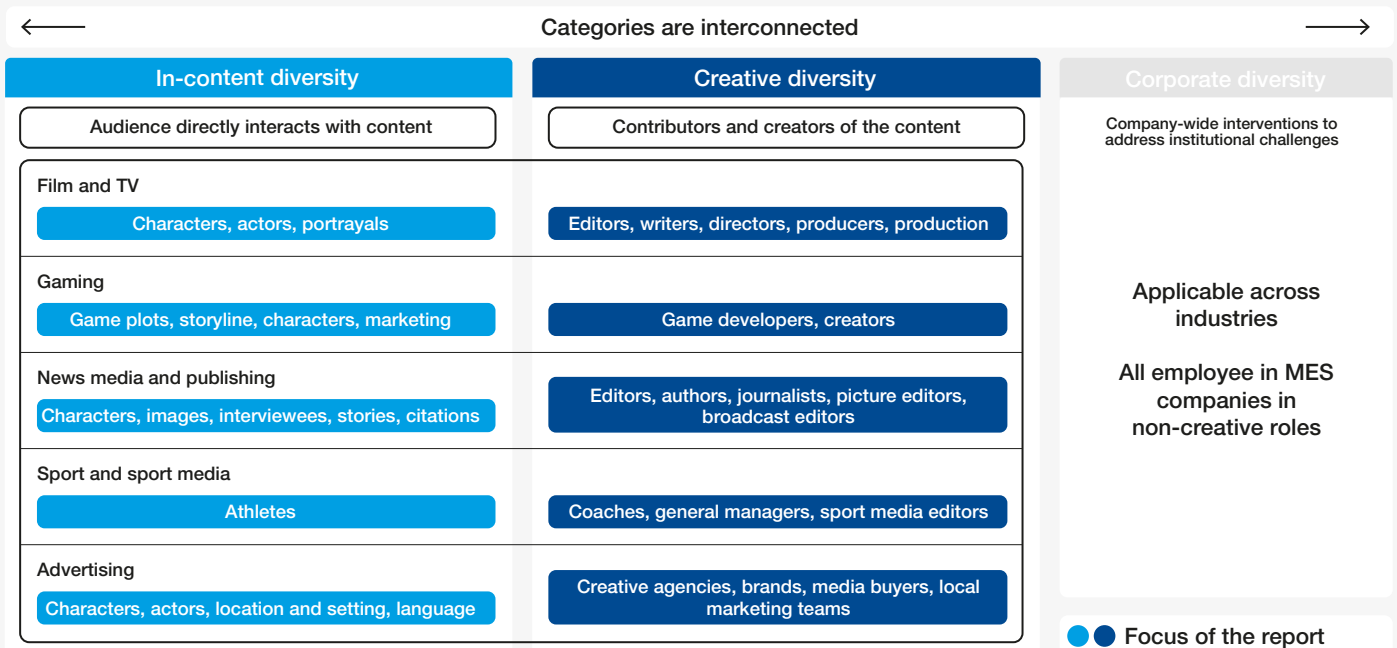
Categories are interconnected

In-content diversity

Audience directly interacts with content

Creative diversity

Contributors and creators of the content

Corporate diversity

Company-wide interventions to address institutional challenges

Film and TV

Characters, actors, portrayals

Editors, writers, directors, producers, production

Gaming

Game plots, storyline, characters, marketing

Game developers, creators

News media and publishing

Characters, images, interviewees, stories, citations

Editors, authors, journalists, picture editors, broadcast editors

Sport and sport media

Athletes

Coaches, general managers, sport media editors

Advertising

Characters, actors, location and setting, language

Creative agencies, brands, media buyers, local marketing teams

Applicable across industries

All employee in MES companies in non-creative roles

Focus of the report